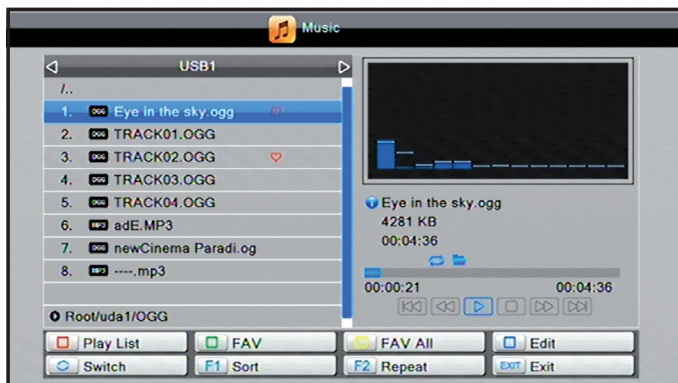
Music

USB1

/..

1. OGG Eye in the sky.ogg

2. OGG TRACK01.OGG

3. OGG TRACK02.OGG

4. OGG TRACK03.OGG

5. OGG TRACK04.OGG

6. MP3 adE.MP3

7. OGG newCinema Paradi.og

8. MP3 ----.mp3

Root/uda1/OGG

Eye in the sky.ogg

4281 KB

00:04:36

00:00:21

00:04:36

Play List

FAV

FAV All

Edit

Switch

F1 Sort

F2 Repeat

EXIT Exit